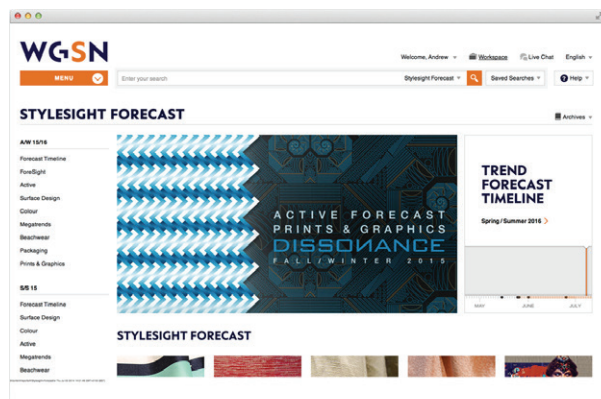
WGSN

Welcome, Andrew · Workspace · Live Chat · English

MENU

Enter your search · Stylesight Forecast · Saved Searches · Help

STYLESIGHT FORECAST

Archives

A/W 15/16

Forecast Timeline
ForeSight
Active
Surface Design
Colour
Megatrends
Beachwear
Packaging
Prints & Graphics

S/S 15

Forecast Timeline
Surface Design
Colour
Active
Megatrends
Beachwear

ACTIVE FORECAST
PRINTS & GRAPHICS
DISSONANCE
FALL / WINTER 2015

TREND FORECAST TIMELINE

Spring / Summer 2016 >

MAY · JUNE · JULY

STYLESIGHT FORECAST

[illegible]